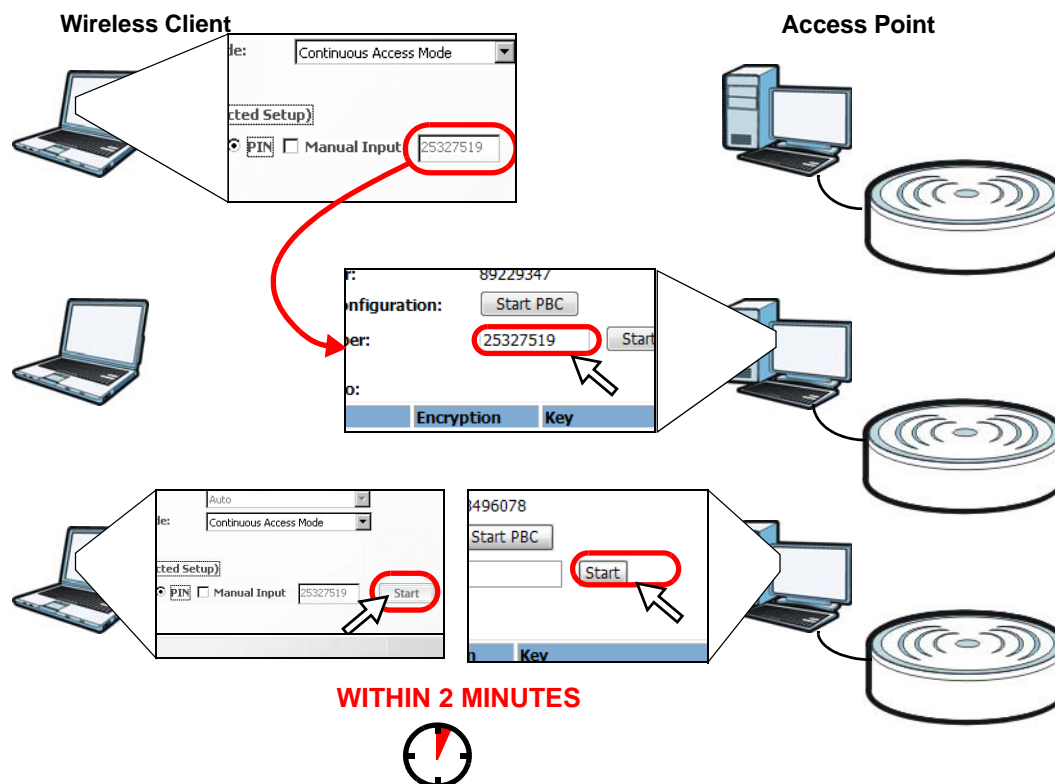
Wireless Client

Access Point

de: Continuous Access Mode

cted Setup)

PIN Manual Input 25327519

r: 89229347

nfiguration: Start PBC

ber: 25327519 Start

o:

Encryption Key

Auto

de: Continuous Access Mode

cted Setup)

PIN Manual Input 25327519 Start

3496078

Start PBC

Start

n Key

WITHIN 2 MINUTES